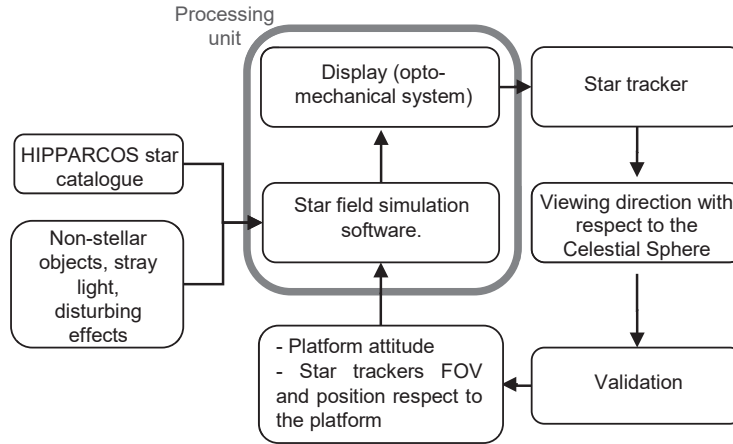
Processing unit

HIPPARCOS star catalogue

Non-stellar objects, stray light, disturbing effects

Display (opto-mechanical system)

Star field simulation software.

Star tracker

Viewing direction with respect to the Celestial Sphere

Validation

- Platform attitude
- Star trackers FOV and position respect to the platform